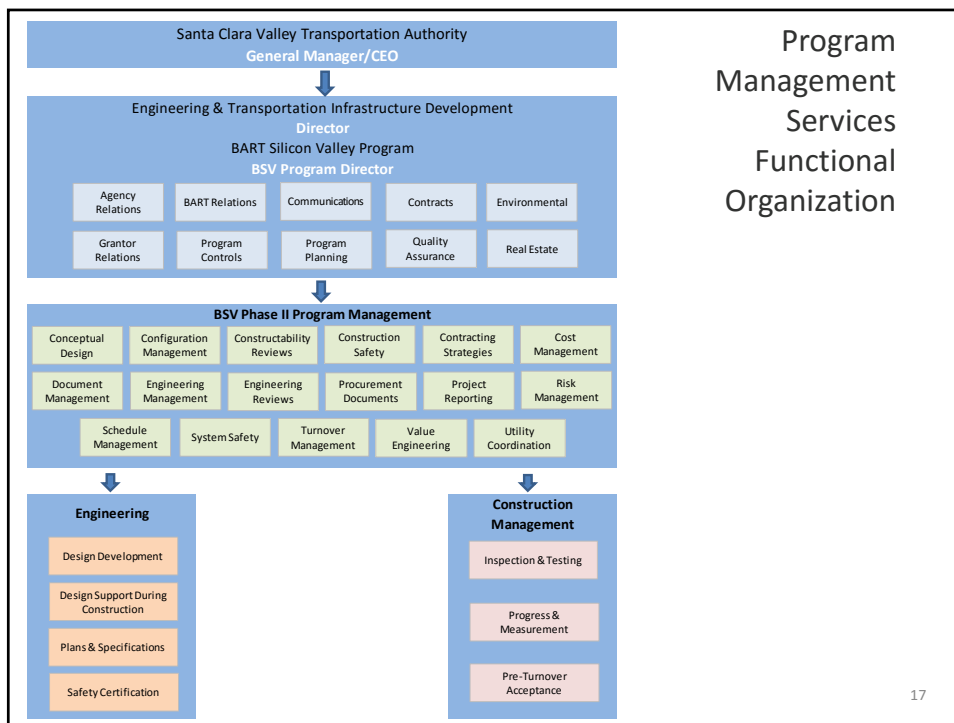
Santa Clara Valley Transportation Authority
General Manager/CEO

Engineering & Transportation Infrastructure Development
Director
BART Silicon Valley Program
BSV Program Director

Agency Relations
BART Relations
Communications
Contracts
Environmental
Grantor Relations
Program Controls
Program Planning
Quality Assurance
Real Estate

BSV Phase II Program Management

Conceptual Design
Configuration Management
Constructability Reviews
Construction Safety
Contracting Strategies
Cost Management
Document Management
Engineering Management
Engineering Reviews
Procurement Documents
Project Reporting
Risk Management
Schedule Management
System Safety
Turnover Management
Value Engineering
Utility Coordination

Engineering
Design Development
Design Support During Construction
Plans & Specifications
Safety Certification

Construction Management
Inspection & Testing
Progress & Measurement
Pre-Turnover Acceptance

Program Management Services Functional Organization

17